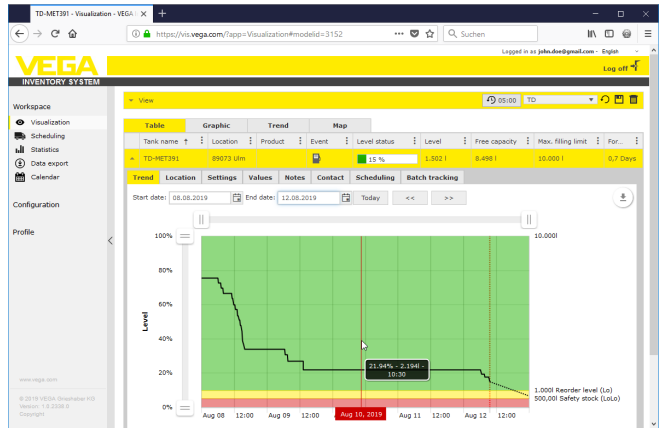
TD-MET391 - Visualization - VEGA I ×

https://vis.vega.com/?app=Visualization#modelid=3152

Suchen

Logged in as john.doe@domain.de · English

VEGA

INVENTORY SYSTEM

Log off

Workspace

Visualization

Scheduling

Statistics

Data export

Calendar

Configuration

Profile

www.vega.com

© 2019 VEGA Grieshaber KG
Version: 1.0.2336.0
Copyright

View

05:00

TD

Table

Graphic

Trend

Map

| Tank name | Location | Product | Event | Level status | Level | Free capacity | Max. filling limit | For... |
|---|---|---|---|---|---|---|---|---|
| TD-MET391 | 89073 Ulm | | | 15 % | 1.502 l | 8.498 l | 10.000 l | 0,7 Days |

Trend

Location

Settings

Values

Notes

Contact

Scheduling

Batch tracking

Start date: 08.08.2019

End date: 12.08.2019

Today

<<

>>

100%

80%

60%

40%

20%

0%

Level

10.000 l

21.94% - 2.194 l - 10:30

1.000 l Reorder level (Lo)

500,00 l Safety stock (LoLo)

Aug 08

12:00

Aug 09

12:00

Aug 10, 2019

12:00

Aug 11

12:00

Aug 12

12:00